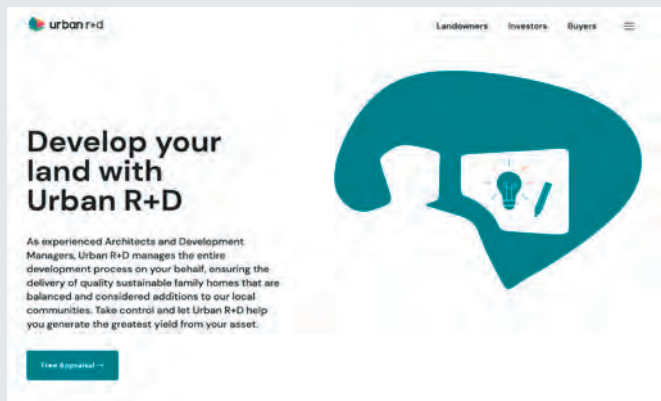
urban r+d

Landowners Investors Buyers

Develop your land with Urban R+D

As experienced Architects and Development Managers, Urban R+D manages the entire development process on your behalf, ensuring the delivery of quality sustainable family homes that are balanced and considered additions to our local communities. Take control and let Urban R+D help you generate the greatest yield from your asset.

Free Appraisal →